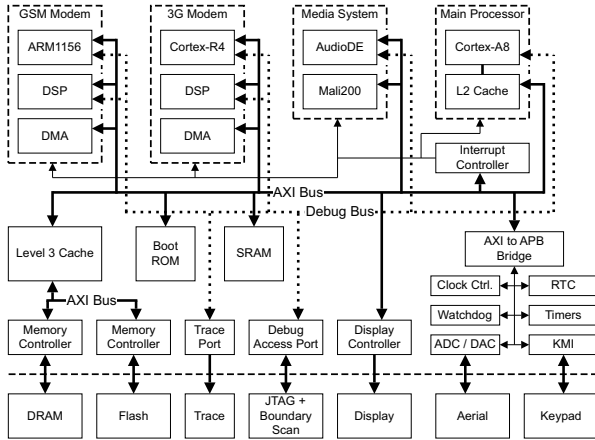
GSM Modem
ARM1156
DSP
DMA

3G Modem
Cortex-R4
DSP
DMA

Media System
AudioDE
Mali200

Main Processor
Cortex-A8
L2 Cache

Interrupt Controller

AXI Bus

Debug Bus

Level 3 Cache

Boot ROM

SRAM

AXI to APB Bridge

Clock Ctrl.

RTC

Watchdog

Timers

ADC / DAC

KMI

AXI Bus

Memory Controller

Memory Controller

Trace Port

Debug Access Port

Display Controller

DRAM

Flash

Trace

JTAG + Boundary Scan

Display

Aerial

Keypad